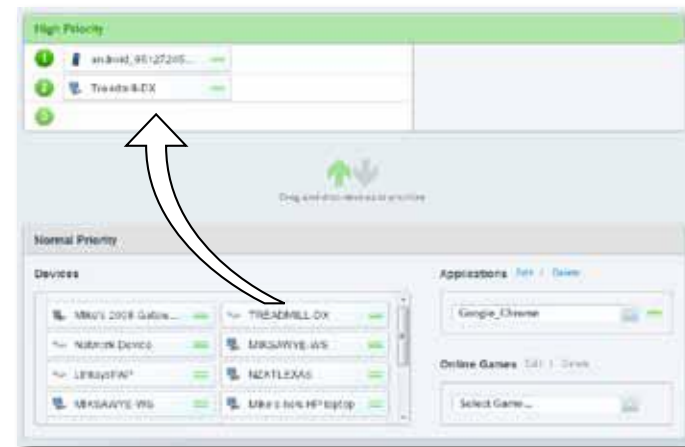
High Priority

1 android_95127265...

2 Treadmill-DX

3

Drag and drop devices to prioritize

Normal Priority

Devices

Mike's 2008 Gallow...

TREADMILL-DX

Network Device

MIKSAWYE-WS

LinksysPAP

NEATLEXAS

MIKSAWYE-WS

Mike's new HP laptop

Applications Edit | Delete

Google_Chrome

Online Games Edit | Delete

Select Game...